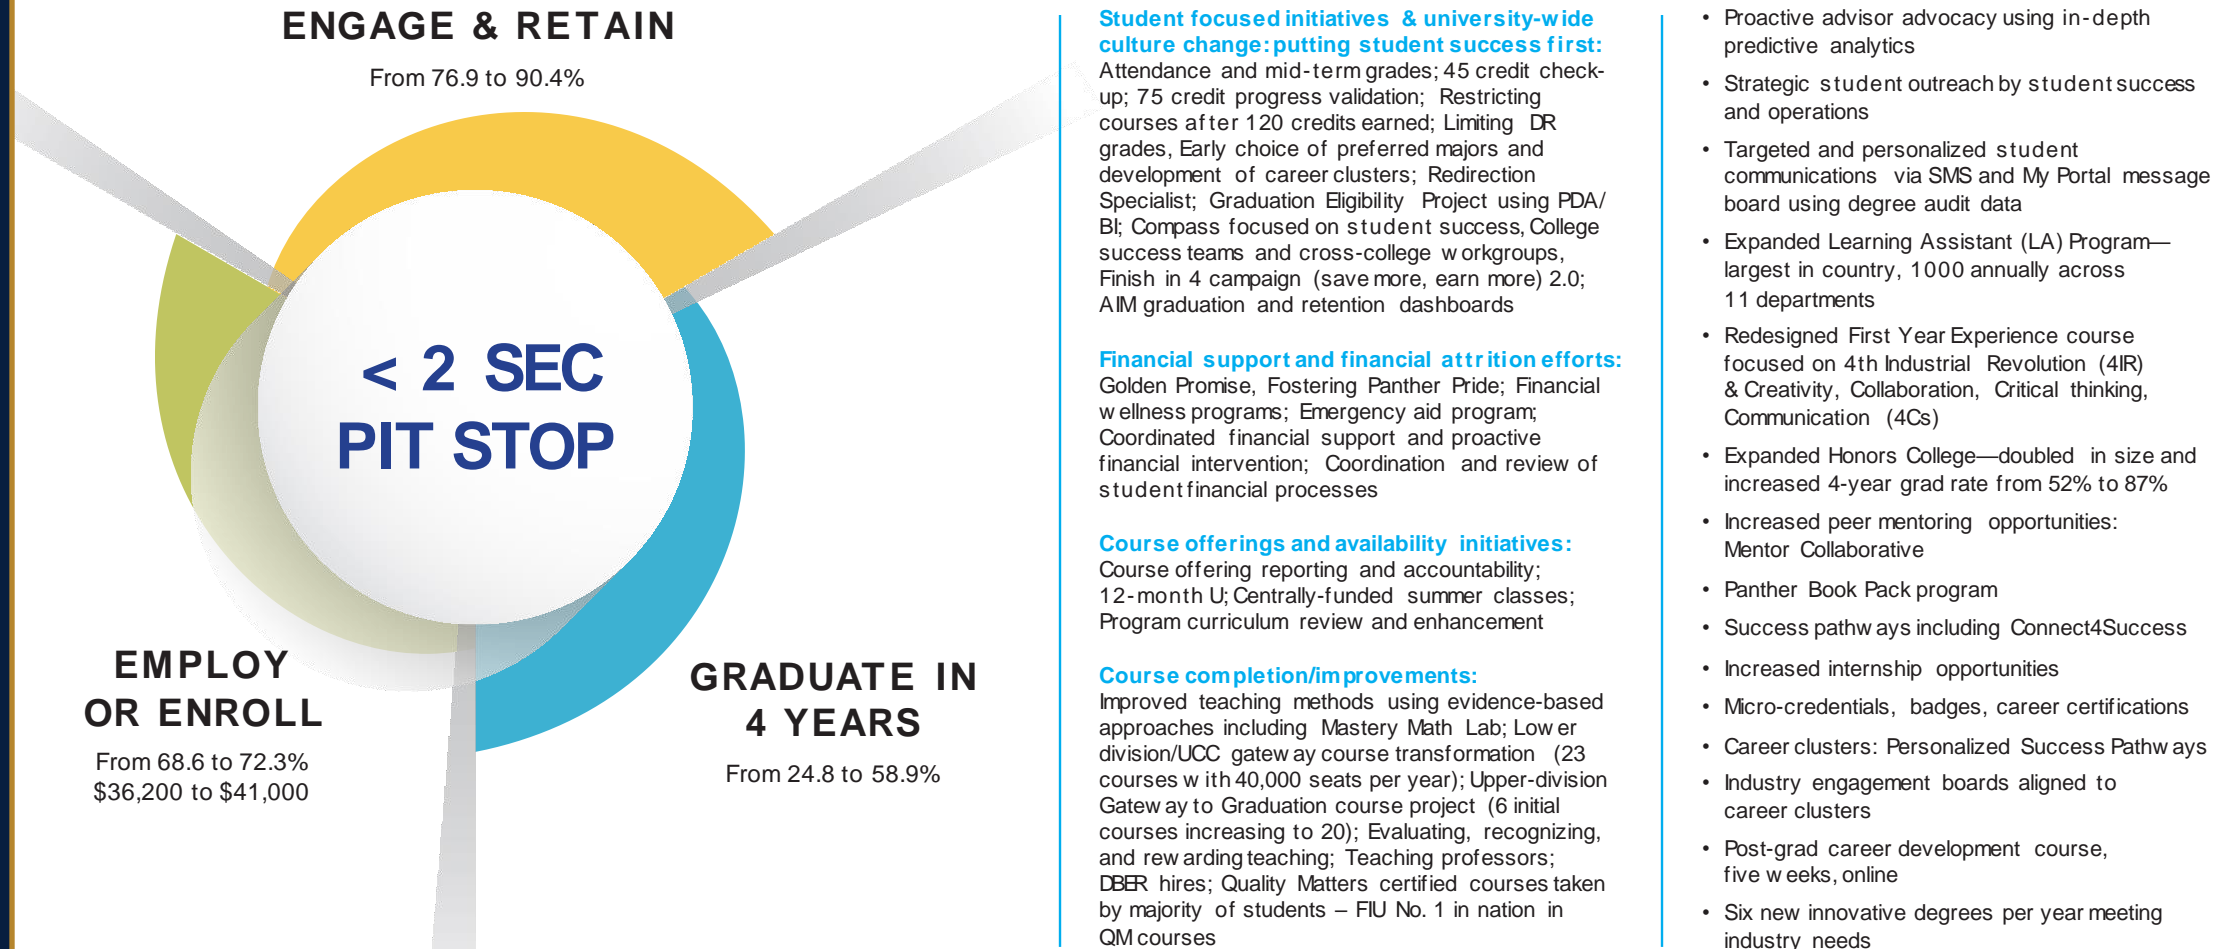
ENGAGE & RETAIN
From 76.9 to 90.4%

< 2 SEC PIT STOP

EMPLOY OR ENROLL
From 68.6 to 72.3%
$36,200 to $41,000

GRADUATE IN 4 YEARS
From 24.8 to 58.9%

Student focused initiatives & university-wide culture change: putting student success first:
Attendance and mid-term grades; 45 credit check-up; 75 credit progress validation; Restricting courses after 120 credits earned; Limiting DR grades, Early choice of preferred majors and development of career clusters; Redirection Specialist; Graduation Eligibility Project using PDA/BI; Compass focused on student success, College success teams and cross-college workgroups, Finish in 4 campaign (save more, earn more) 2.0; AIM graduation and retention dashboards

Financial support and financial attrition efforts:
Golden Promise, Fostering Panther Pride; Financial wellness programs; Emergency aid program; Coordinated financial support and proactive financial intervention; Coordination and review of student financial processes

Course offerings and availability initiatives:
Course offering reporting and accountability; 12-month U; Centrally-funded summer classes; Program curriculum review and enhancement

Course completion/improvements:
Improved teaching methods using evidence-based approaches including Mastery Math Lab; Lower division/UCC gateway course transformation (23 courses with 40,000 seats per year); Upper-division Gateway to Graduation course project (6 initial courses increasing to 20); Evaluating, recognizing, and rewarding teaching; Teaching professors; DBER hires; Quality Matters certified courses taken by majority of students – FIU No. 1 in nation in QM courses

• Proactive advisor advocacy using in-depth predictive analytics
• Strategic student outreach by student success and operations
• Targeted and personalized student communications via SMS and My Portal message board using degree audit data
• Expanded Learning Assistant (LA) Program—largest in country, 1000 annually across 11 departments
• Redesigned First Year Experience course focused on 4th Industrial Revolution (4IR) & Creativity, Collaboration, Critical thinking, Communication (4Cs)
• Expanded Honors College—doubled in size and increased 4-year grad rate from 52% to 87%
• Increased peer mentoring opportunities: Mentor Collaborative
• Panther Book Pack program
• Success pathways including Connect4Success
• Increased internship opportunities
• Micro-credentials, badges, career certifications
• Career clusters: Personalized Success Pathways
• Industry engagement boards aligned to career clusters
• Post-grad career development course, five weeks, online
• Six new innovative degrees per year meeting industry needs